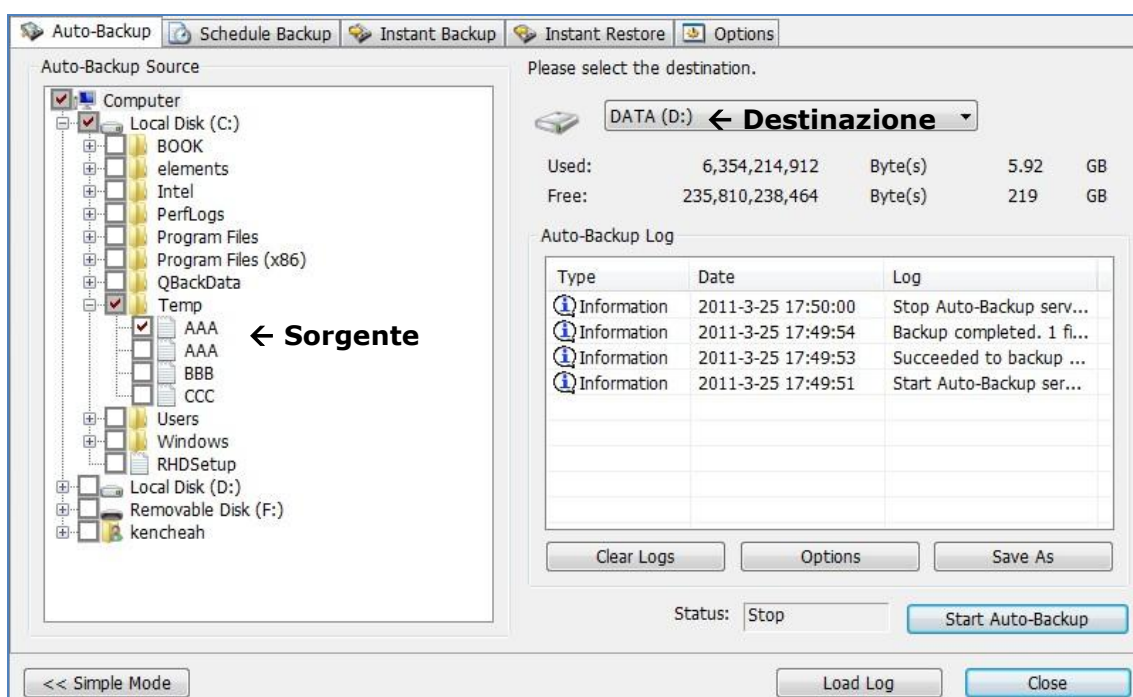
Auto-Backup | Schedule Backup | Instant Backup | Instant Restore | Options

Auto-Backup Source

Computer
Local Disk (C:)
BOOK
elements
Intel
PerfLogs
Program Files
Program Files (x86)
QBackData
Temp
AAA ← Sorgente
AAA
BBB
CCC
Users
Windows
RHDSetup
Local Disk (D:)
Removable Disk (F:)
kencheah

Please select the destination.

DATA (D:) ← Destinazione

| Used: | 6,354,214,912 | Byte(s) | 5.92 | GB |
|---|---|---|---|---|
| Free: | 235,810,238,464 | Byte(s) | 219 | GB |

Auto-Backup Log

| Type | Date | Log |
|---|---|---|
| Information | 2011-3-25 17:50:00 | Stop Auto-Backup serv... |
| Information | 2011-3-25 17:49:54 | Backup completed. 1 fi... |
| Information | 2011-3-25 17:49:53 | Succeeded to backup ... |
| Information | 2011-3-25 17:49:51 | Start Auto-Backup ser... |

Clear Logs | Options | Save As

Status: Stop

Start Auto-Backup

<< Simple Mode

Load Log

Close